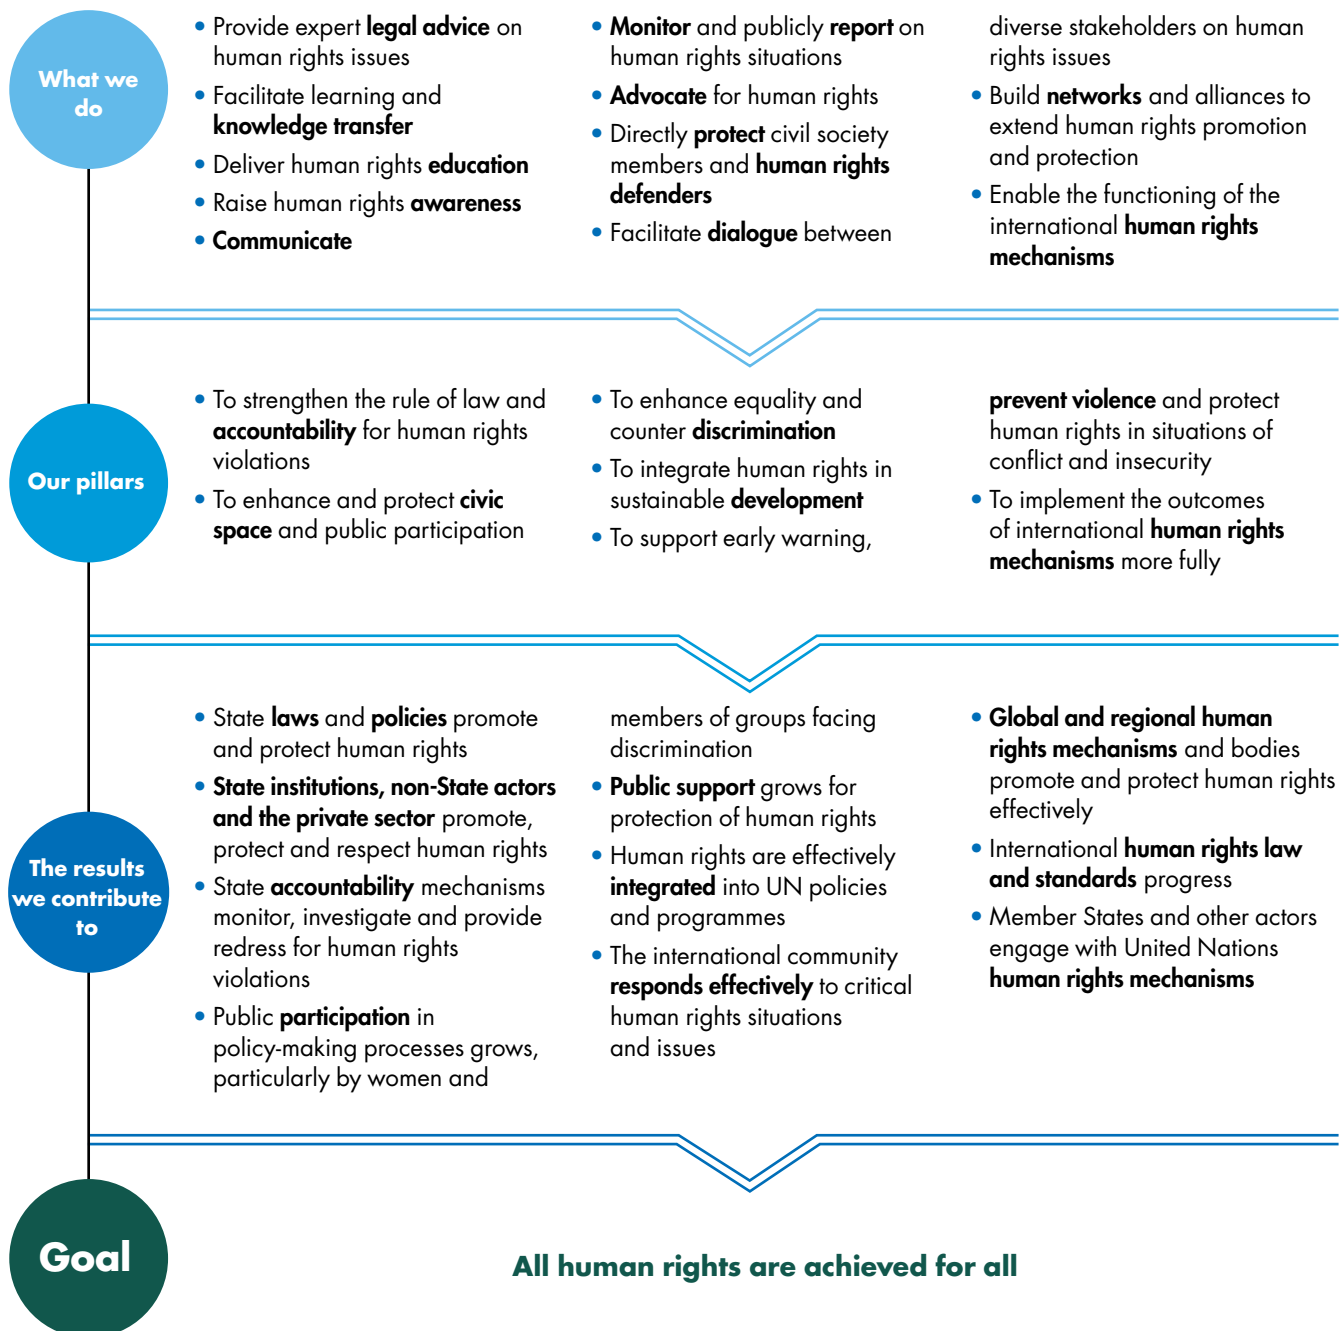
What we do

• Provide expert legal advice on human rights issues
• Facilitate learning and knowledge transfer
• Deliver human rights education
• Raise human rights awareness
• Communicate

• Monitor and publicly report on human rights situations
• Advocate for human rights
• Directly protect civil society members and human rights defenders
• Facilitate dialogue between diverse stakeholders on human rights issues
• Build networks and alliances to extend human rights promotion and protection
• Enable the functioning of the international human rights mechanisms

Our pillars

• To strengthen the rule of law and accountability for human rights violations
• To enhance and protect civic space and public participation

• To enhance equality and counter discrimination
• To integrate human rights in sustainable development
• To support early warning, prevent violence and protect human rights in situations of conflict and insecurity
• To implement the outcomes of international human rights mechanisms more fully

The results we contribute to

• State laws and policies promote and protect human rights
• State institutions, non-State actors and the private sector promote, protect and respect human rights
• State accountability mechanisms monitor, investigate and provide redress for human rights violations
• Public participation in policy-making processes grows, particularly by women and members of groups facing discrimination

• Public support grows for protection of human rights
• Human rights are effectively integrated into UN policies and programmes
• The international community responds effectively to critical human rights situations and issues

• Global and regional human rights mechanisms and bodies promote and protect human rights effectively
• International human rights law and standards progress
• Member States and other actors engage with United Nations human rights mechanisms

Goal

All human rights are achieved for all